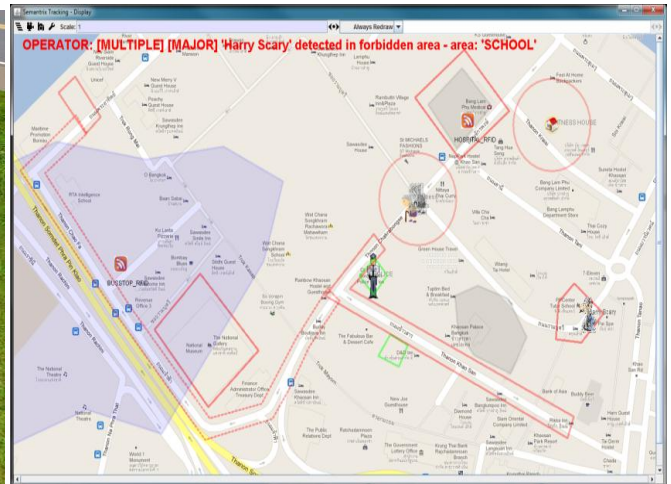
Semantrix Tracking - Display

Scale: 1

Always Redraw

OPERATOR: [MULTIPLE] [MAJOR] 'Harry Scary' detected in forbidden area - area: 'SCHOOL'

HOSPITAL_RFID

FITNESS HOUSE

BUSSTOP_RFID

Harry Scary

Thanon Khao San

Thanon Chakrabongse

Thanon Samsen

Thanon Tanao

Thanon Phra Athit

Thanon Ratchadamnoen

The National Gallery

National Museum

National Theatre

Wat Chana Songkhram

Khaosan Palace

Bang Lamphu

St MICHAELS FASHIONS

Bang Lam Phu Medical

Kao San Road

Green House Hotel

The Public Relations Dept

The Government Lottery Office

Krung Thai Bank

Rambuttri Village

Sawasdee House

Sawasdee Inn

Buddy Bon

Bank of Asia

Diamond House

7-Eleven

Peal Hotel

Burapha

Mango Lagoon

Tuptim Bed & Breakfast

Financial Administration Office Treasury Dept.

Bowonniwet